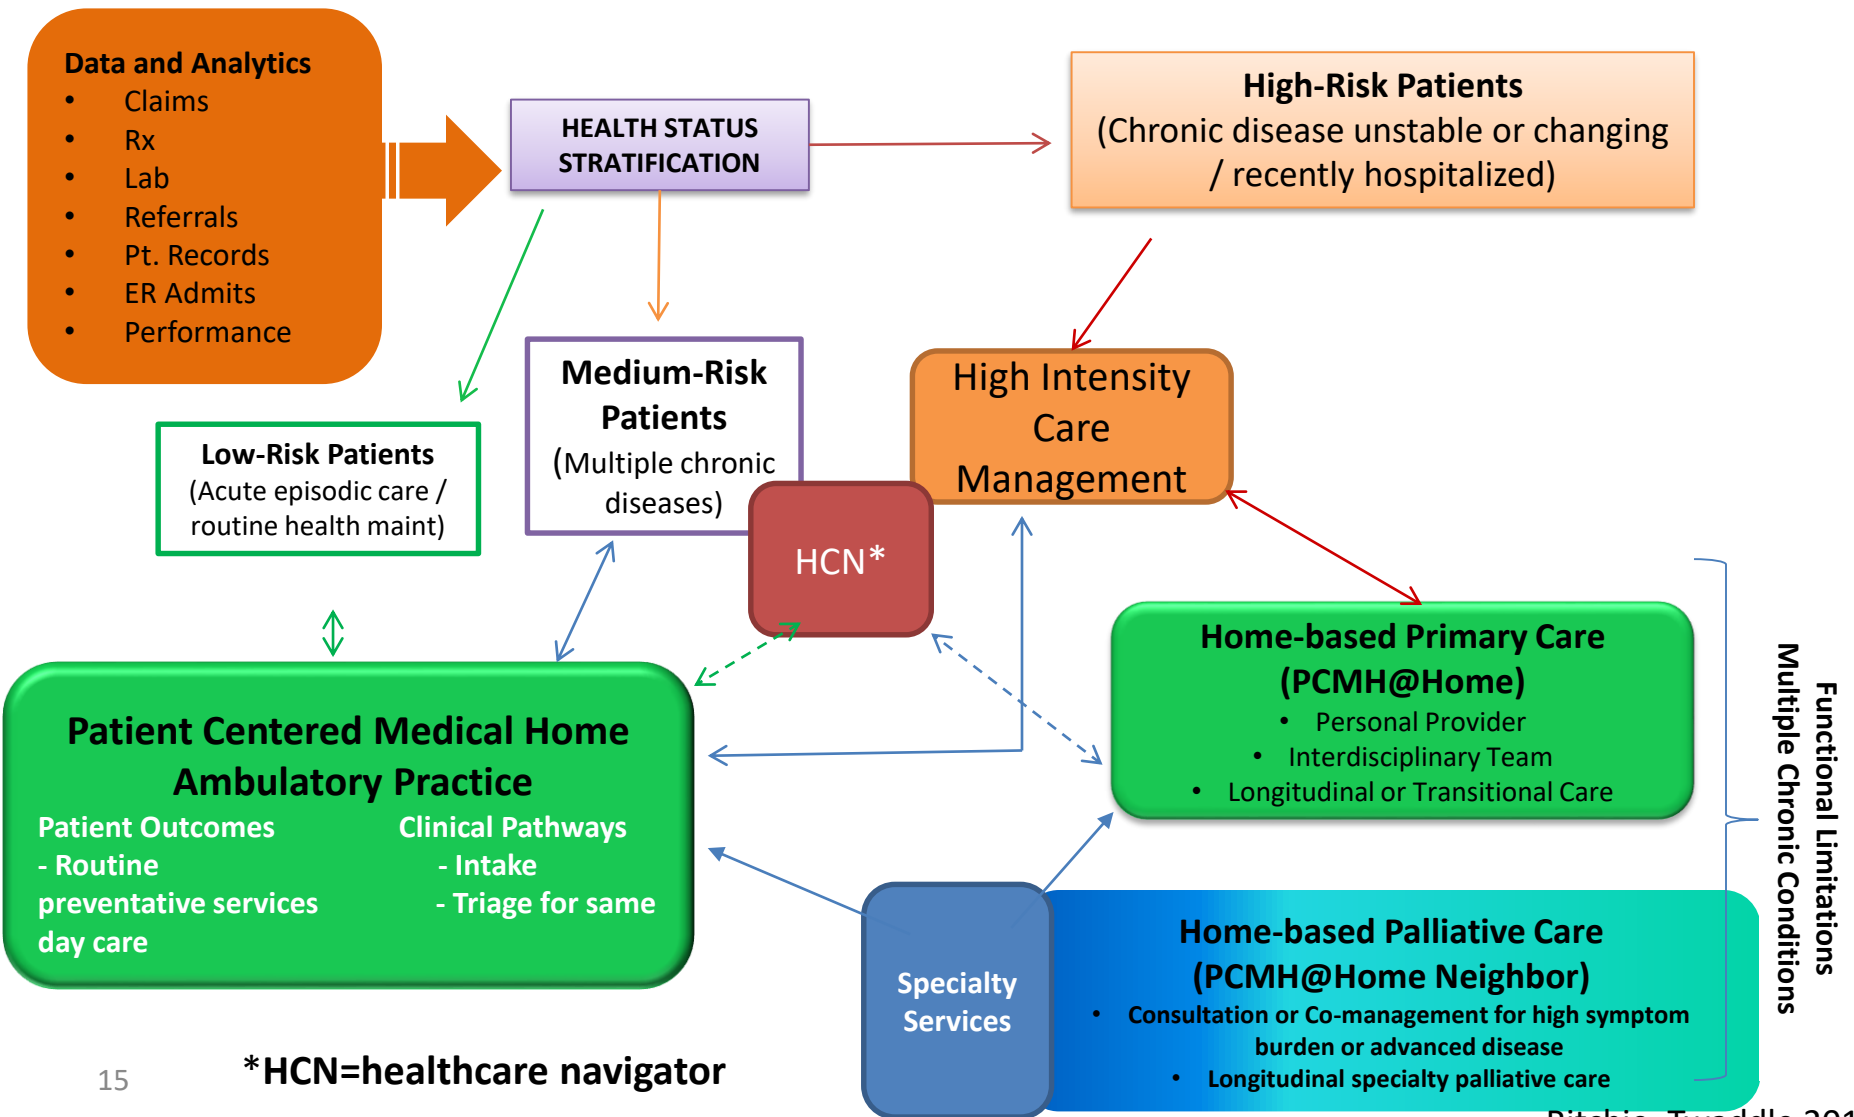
Data and Analytics
- Claims
- Rx
- Lab
- Referrals
- Pt. Records
- ER Admits
- Performance

HEALTH STATUS STRATIFICATION

High-Risk Patients
(Chronic disease unstable or changing / recently hospitalized)

Medium-Risk Patients
(Multiple chronic diseases)

High Intensity Care Management

Low-Risk Patients
(Acute episodic care / routine health maint)

HCN*

Home-based Primary Care
(PCMH@Home)
- Personal Provider
- Interdisciplinary Team
- Longitudinal or Transitional Care

Patient Centered Medical Home Ambulatory Practice

Patient Outcomes
- Routine preventative services

Clinical Pathways
- Intake
- Triage for same day care

Specialty Services

Home-based Palliative Care
(PCMH@Home Neighbor)
- Consultation or Co-management for high symptom burden or advanced disease
- Longitudinal specialty palliative care

Functional Limitations
Multiple Chronic Conditions

15

*HCN=healthcare navigator

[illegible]